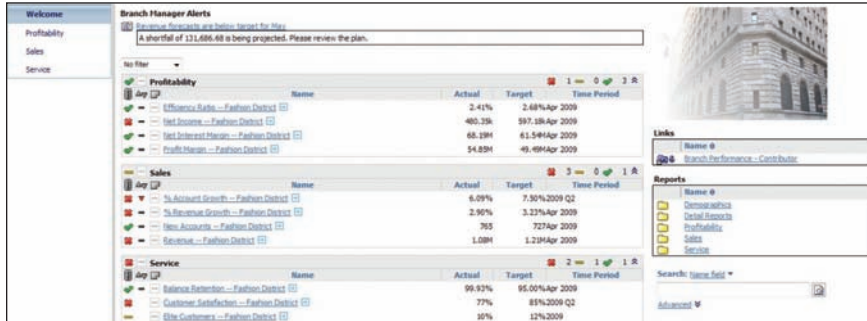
Welcome
Profitability
Sales
Service

Branch Manager Alerts
Revenue forecasts are below target for May
A shortfall of 131,686.68 is being projected. Please review the plan.

No filter

Profitability
1 0 3

| Name | Actual | Target | Time Period |
|---|---|---|---|
| Efficiency Ratio -- Fashion District | 2.41% | 2.68% | Apr 2009 |
| Net Income -- Fashion District | 480.35k | 597.18k | Apr 2009 |
| Net Interest Margin -- Fashion District | 68.19M | 61.54M | Apr 2009 |
| Profit Margin -- Fashion District | 54.85M | 49.49M | Apr 2009 |

Sales
3 0 1

| Name | Actual | Target | Time Period |
|---|---|---|---|
| % Account Growth -- Fashion District | 6.09% | 7.90% | 2009 Q2 |
| % Revenue Growth -- Fashion District | 2.90% | 3.23% | Apr 2009 |
| New Accounts -- Fashion District | 765 | 727 | Apr 2009 |
| Revenue -- Fashion District | 1.08M | 1.21M | Apr 2009 |

Service
2 1 1

| Name | Actual | Target | Time Period |
|---|---|---|---|
| Balance Retention -- Fashion District | 99.93% | 95.00% | Apr 2009 |
| Customer Satisfaction -- Fashion District | 77% | 85% | 2009 Q2 |
| Elite Customers -- Fashion District | 10% | 12% | 2009 |

Links
Name
Branch Performance - Contributor

Reports
Name
Demographics
Detail Reports
Profitability
Sales
Service

Search: Name field
Advanced